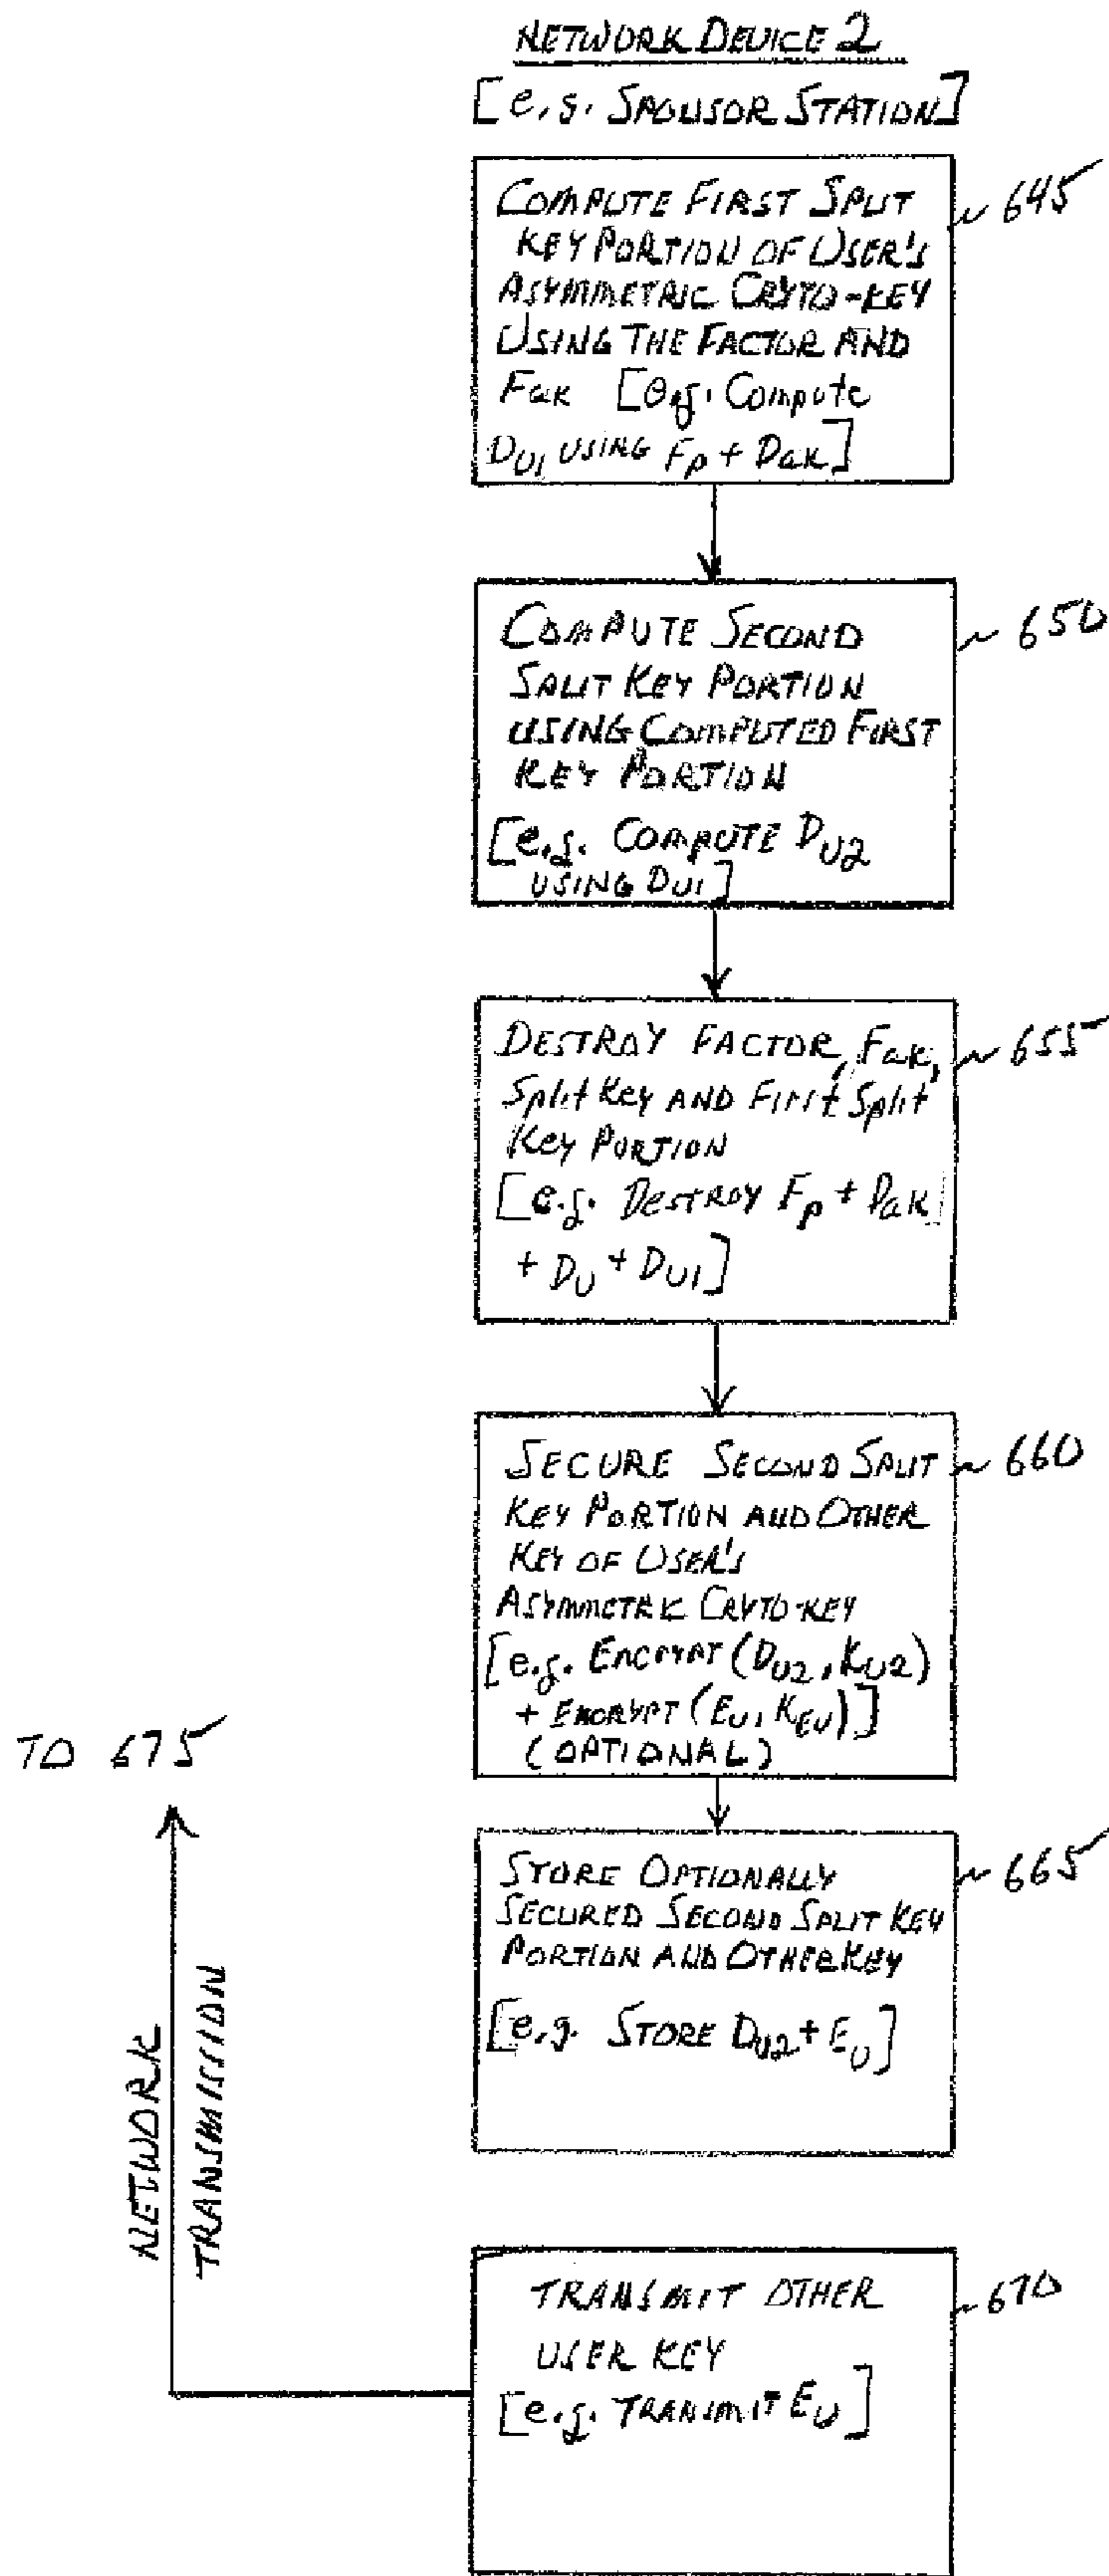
NETWORK DEVICE 2
[e.g. SPONSOR STATION]

COMPUTE FIRST SPLIT KEY PORTION OF USER'S ASYMMETRIC CRYTO-KEY USING THE FACTOR AND FAK [e.g. Compute $D_{U1}$ USING $F_P + D_{AK}$]

645

COMPUTE SECOND SPLIT KEY PORTION USING COMPUTED FIRST KEY PORTION [e.g. COMPUTE $D_{U2}$ USING $D_{U1}$]

650

DESTROY FACTOR, FAK, Split Key AND First Split Key PORTION [e.g. DESTROY $F_P + D_{AK} + D_U + D_{U1}$]

655

SECURE SECOND SPLIT KEY PORTION AND OTHER KEY OF USER'S ASYMMETRIC CRYTO-KEY [e.g. ENCRYPT $(D_{U2}, K_{U2})$ + ENCRYPT $(E_U, K_{EU})$] (OPTIONAL)

660

TO 675

NETWORK TRANSMISSION

STORE OPTIONALLY SECURED SECOND SPLIT KEY PORTION AND OTHER KEY [e.g. STORE $D_{U2} + E_U$]

665

TRANSMIT OTHER USER KEY [e.g. TRANSMIT $E_U$]

670